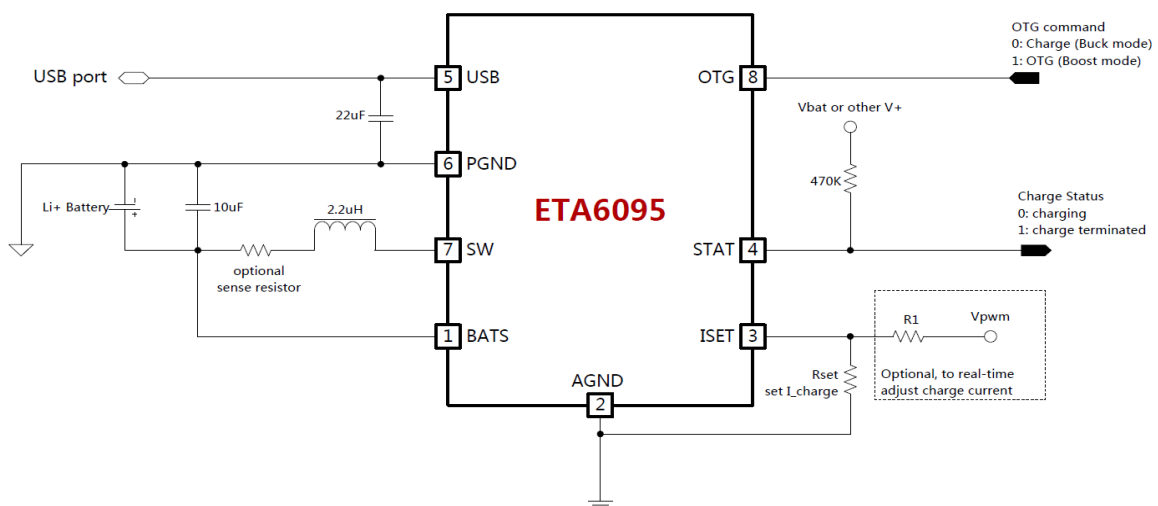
OTG command
0: Charge (Buck mode)
1: OTG (Boost mode)

USB port

5 USB

OTG 8

22uF

Vbat or other V+

6 PGND

470K

Li+ Battery

10uF

2.2uH

ETA6095

Charge Status
0: charging
1: charge terminated

7 SW

STAT 4

optional
sense resistor

R1

Vpwm

1 BATS

ISET 3

Rset
set I_charge

Optional, to real-time
adjust charge current

AGND

2